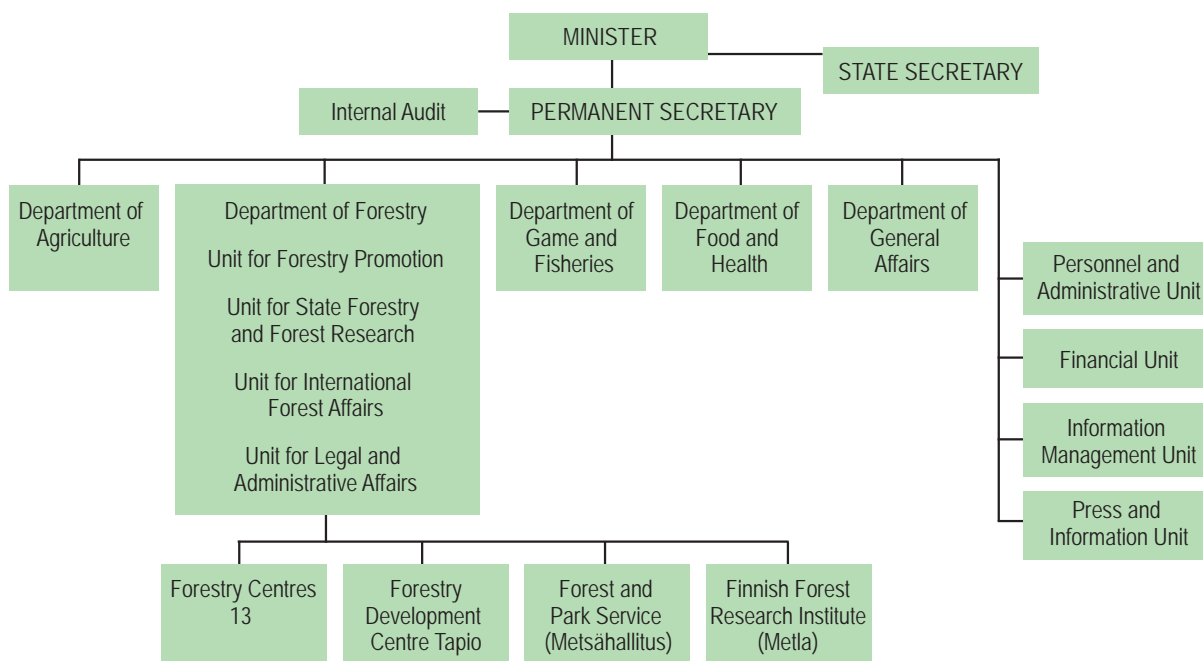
MINISTER

STATE SECRETARY

Internal Audit

PERMANENT SECRETARY

Department of Agriculture

Department of Forestry

Unit for Forestry Promotion

Unit for State Forestry and Forest Research

Unit for International Forest Affairs

Unit for Legal and Administrative Affairs

Department of Game and Fisheries

Department of Food and Health

Department of General Affairs

Personnel and Administrative Unit

Financial Unit

Information Management Unit

Press and Information Unit

Forestry Centres 13

Forestry Development Centre Tapio

Forest and Park Service (Metsähallitus)

Finnish Forest Research Institute (Metla)